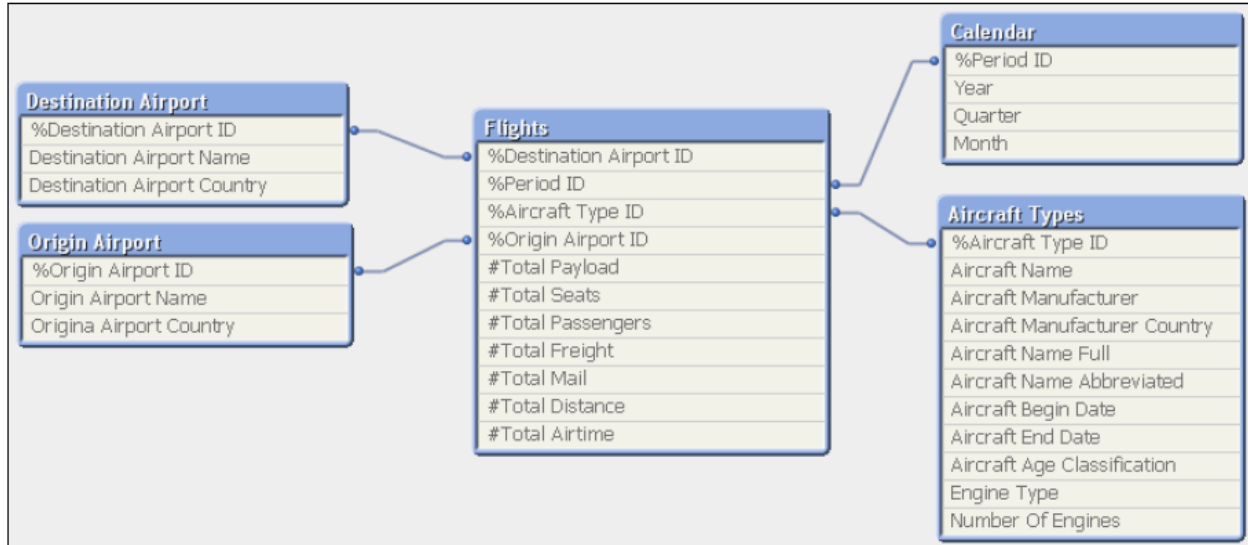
Destination Airport
%Destination Airport ID
Destination Airport Name
Destination Airport Country

Origin Airport
%Origin Airport ID
Origin Airport Name
Origina Airport Country

Flights
%Destination Airport ID
%Period ID
%Aircraft Type ID
%Origin Airport ID
#Total Payload
#Total Seats
#Total Passengers
#Total Freight
#Total Mail
#Total Distance
#Total Airtime

Calendar
%Period ID
Year
Quarter
Month

Aircraft Types
%Aircraft Type ID
Aircraft Name
Aircraft Manufacturer
Aircraft Manufacturer Country
Aircraft Name Full
Aircraft Name Abbreviated
Aircraft Begin Date
Aircraft End Date
Aircraft Age Classification
Engine Type
Number Of Engines